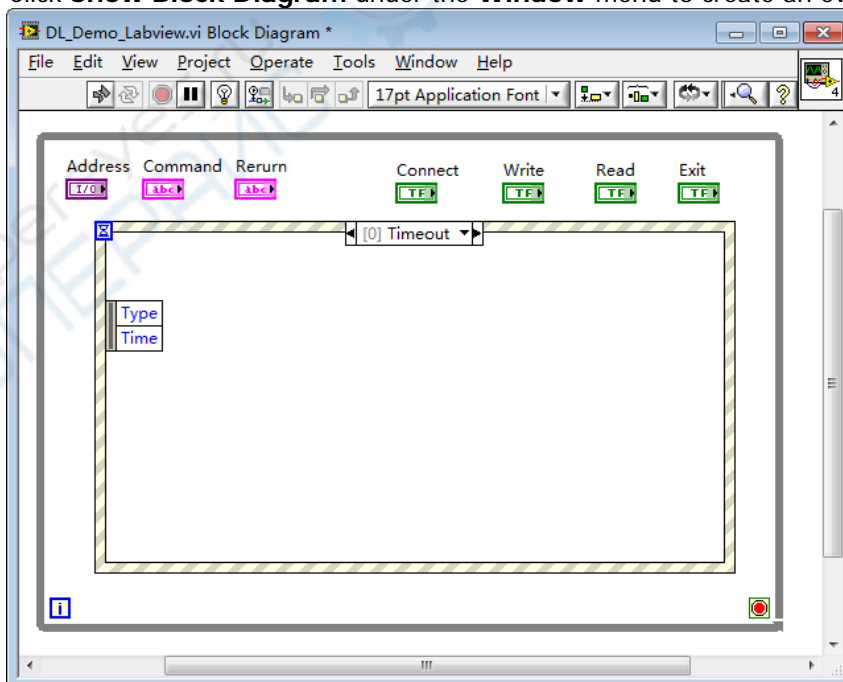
click Show Block Diagram under the Window menu to create an e

DL_Demo_Labview.vi Block Diagram *

File Edit View Project Operate Tools Window Help

17pt Application Font

Address Command Rerurn

I/O abc abc

Connect Write Read Exit

TF TF TF TF

[0] Timeout

Type
Time

i